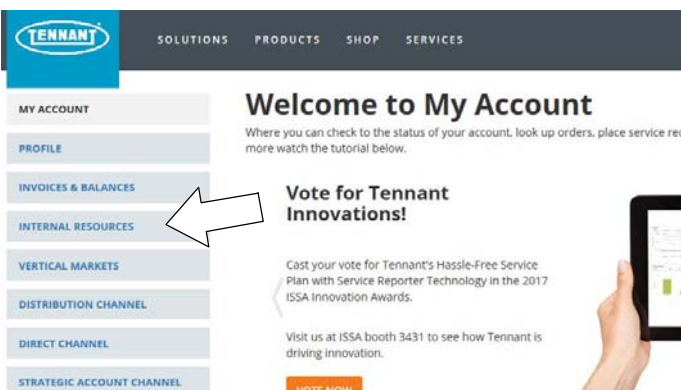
TENNANT

SOLUTIONS PRODUCTS SHOP SERVICES

MY ACCOUNT

PROFILE

INVOICES & BALANCES

INTERNAL RESOURCES

VERTICAL MARKETS

DISTRIBUTION CHANNEL

DIRECT CHANNEL

STRATEGIC ACCOUNT CHANNEL

Welcome to My Account

Where you can check to the status of your account, look up orders, place service re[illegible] more watch the tutorial below.

Vote for Tennant Innovations!

Cast your vote for Tennant's Hassle-Free Service Plan with Service Reporter Technology in the 2017 ISSA Innovation Awards.

Visit us at ISSA booth 3431 to see how Tennant is driving innovation.

VOTE NOW